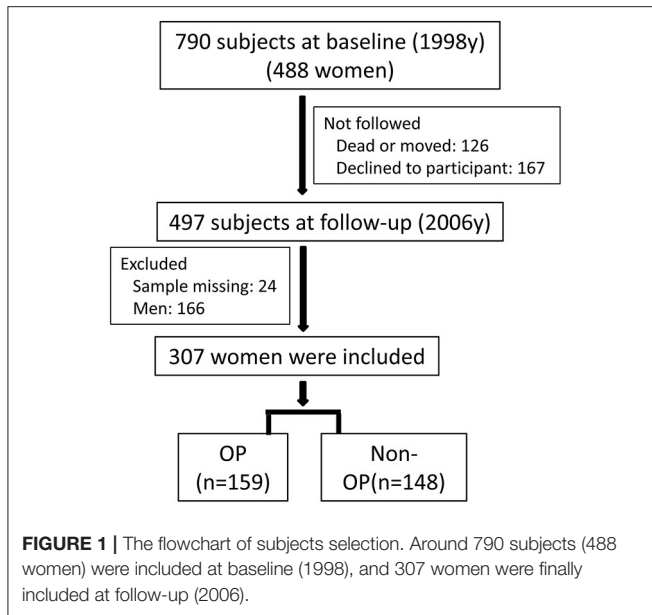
790 subjects at baseline (1998y)
(488 women)

Not followed
Dead or moved: 126
Declined to participant: 167

497 subjects at follow-up (2006y)

Excluded
Sample missing: 24
Men: 166

307 women were included

OP
(n=159)

Non-
OP(n=148)

**FIGURE 1 |** The flowchart of subjects selection. Around 790 subjects (488 women) were included at baseline (1998), and 307 women were finally included at follow-up (2006).